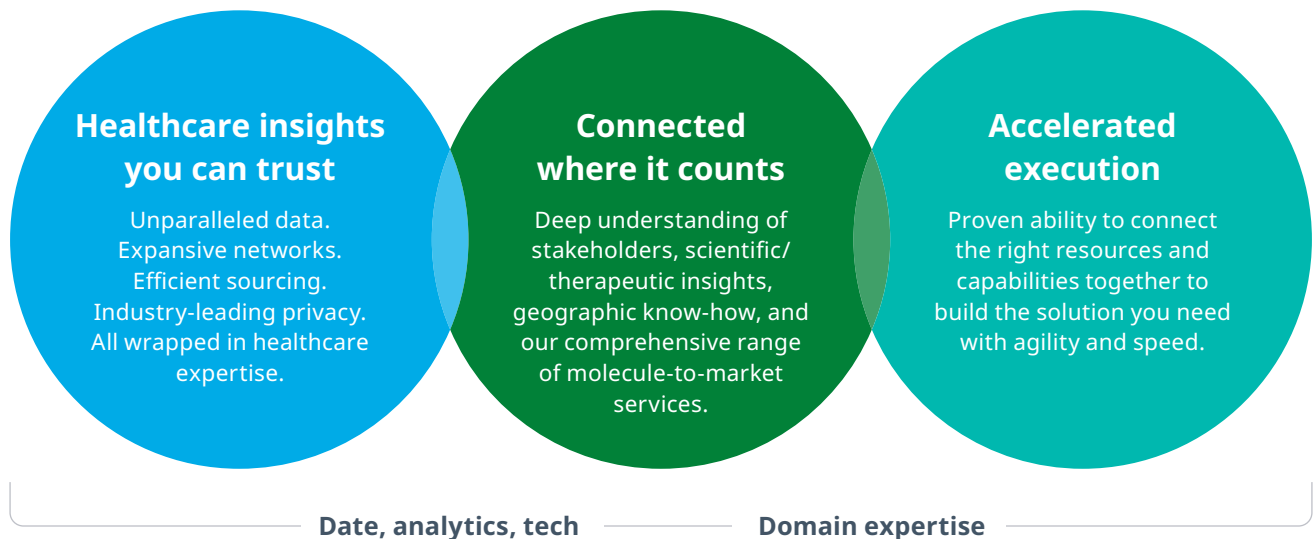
Healthcare insights you can trust

Unparalleled data.
Expansive networks.
Efficient sourcing.
Industry-leading privacy.
All wrapped in healthcare expertise.

Connected where it counts

Deep understanding of stakeholders, scientific/ therapeutic insights, geographic know-how, and our comprehensive range of molecule-to-market services.

Accelerated execution

Proven ability to connect the right resources and capabilities together to build the solution you need with agility and speed.

Date, analytics, tech

Domain expertise